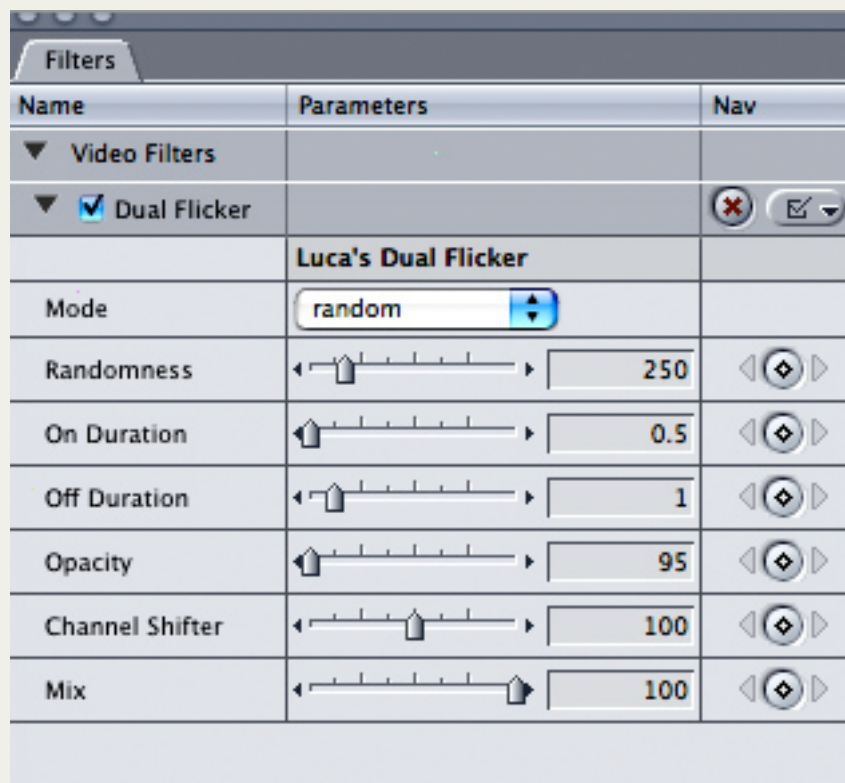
Filters

| Name | Parameters | Nav |
|---|---|---|
| Video Filters | | |
| Dual Flicker | | |
| | Luca's Dual Flicker | |
| Mode | random | |
| Randomness | 250 | |
| On Duration | 0.5 | |
| Off Duration | 1 | |
| Opacity | 95 | |
| Channel Shifter | 100 | |
| Mix | 100 | |